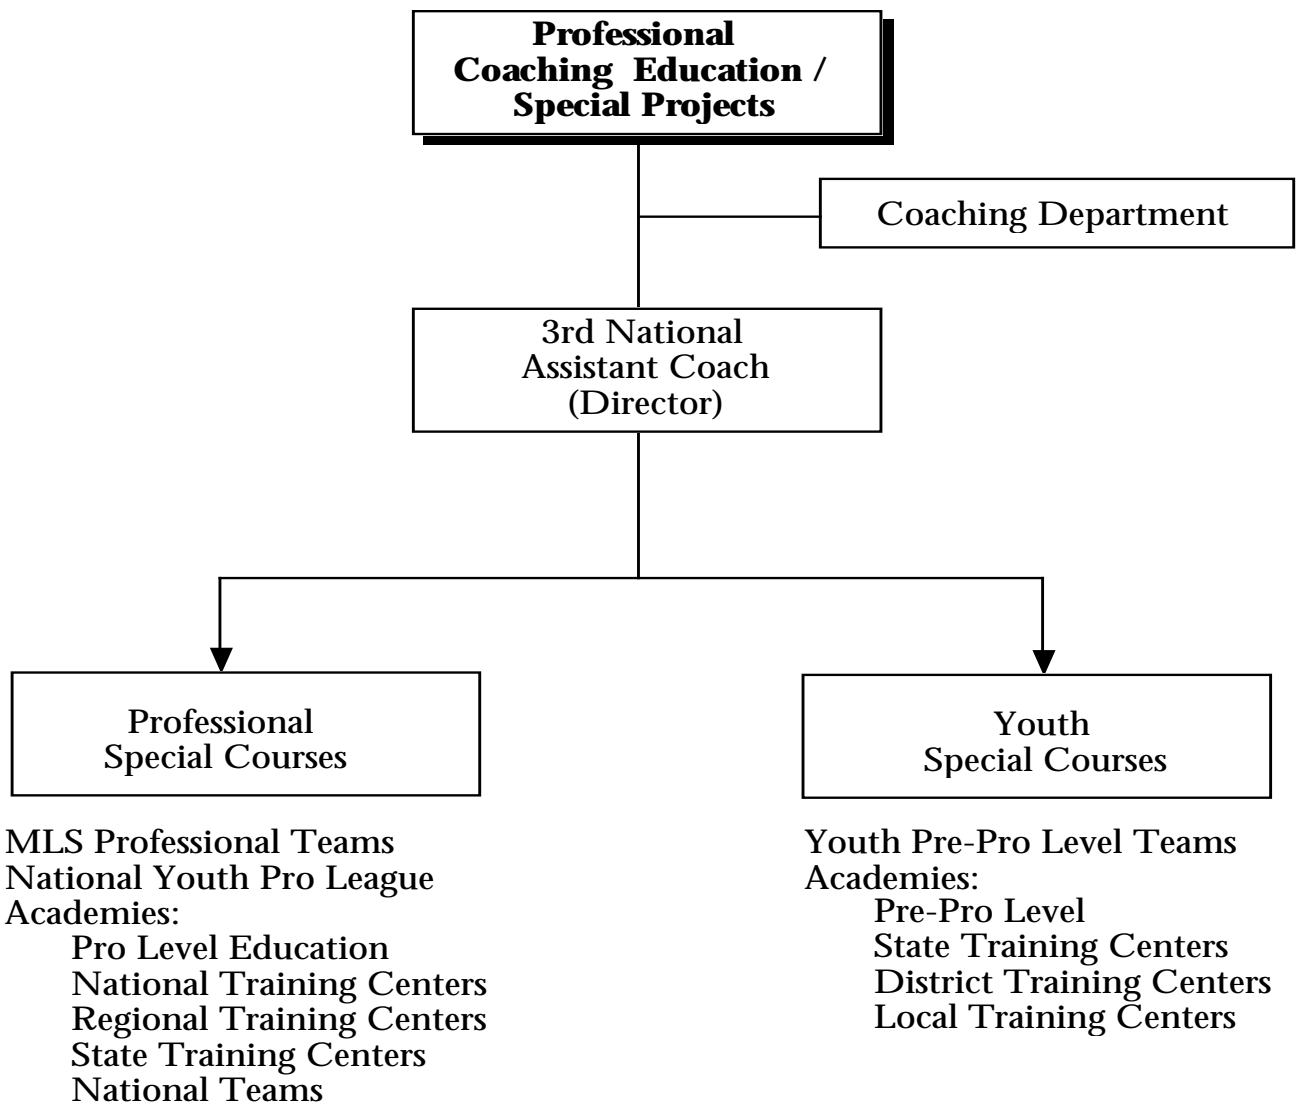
**Professional Coaching Education / Special Projects**

Coaching Department

3rd National Assistant Coach (Director)

Professional Special Courses

Youth Special Courses

MLS Professional Teams
National Youth Pro League
Academies:
Pro Level Education
National Training Centers
Regional Training Centers
State Training Centers
National Teams

Youth Pre-Pro Level Teams
Academies:
Pre-Pro Level
State Training Centers
District Training Centers
Local Training Centers